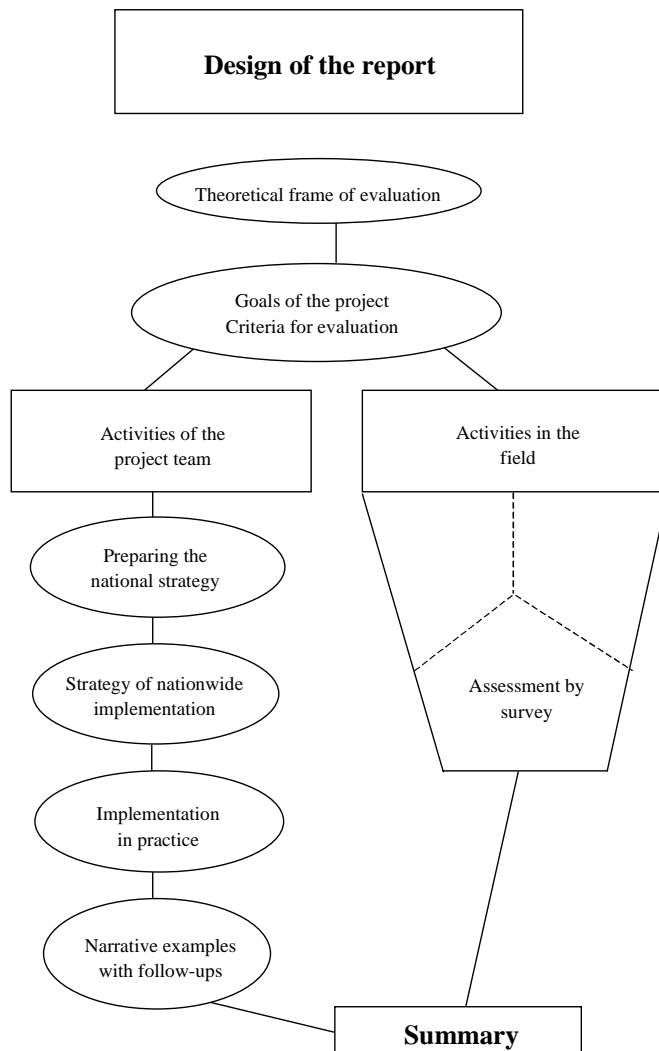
Design of the report

Theoretical frame of evaluation

Goals of the project
Criteria for evaluation

Activities of the project team

Activities in the field

Preparing the national strategy

Strategy of nationwide implementation

Implementation in practice

Narrative examples with follow-ups

Assessment by survey

Summary